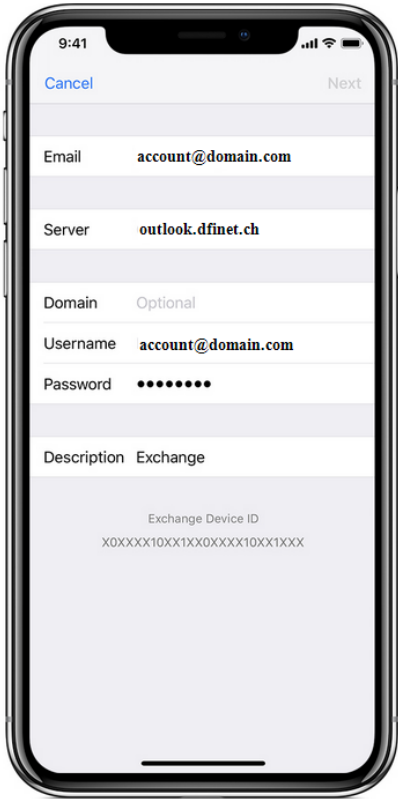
9:41

Cancel Next

Email account@domain.com

Server outlook.dfinet.ch

Domain Optional

Username account@domain.com

Password ••••••••

Description Exchange

Exchange Device ID

X0XXXX10XX1XX0XXXX10XX1XXX